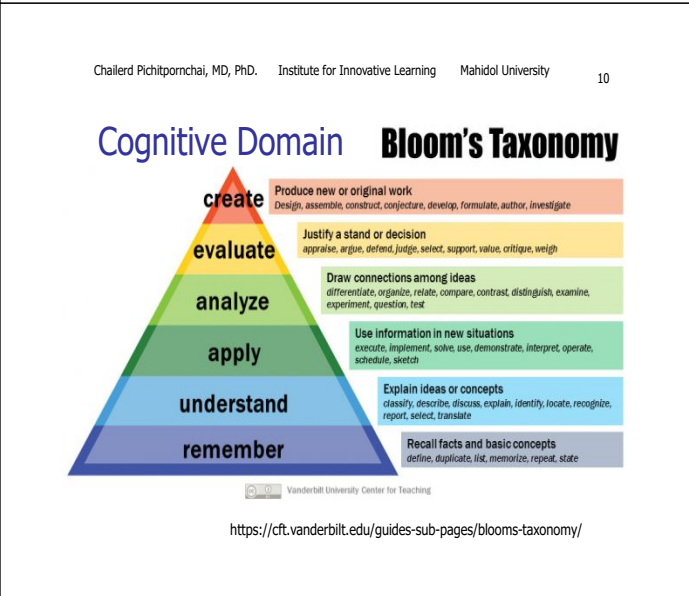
Chailerd Pichitpornchai, MD, PhD. Institute for Innovative Learning Mahidol University 10

Cognitive Domain Bloom's Taxonomy

create
Produce new or original work
Design, assemble, construct, conjecture, develop, formulate, author, investigate

evaluate
Justify a stand or decision
appraise, argue, defend, judge, select, support, value, critique, weigh

analyze
Draw connections among ideas
differentiate, organize, relate, compare, contrast, distinguish, examine, experiment, question, test

apply
Use information in new situations
execute, implement, solve, use, demonstrate, interpret, operate, schedule, sketch

understand
Explain ideas or concepts
classify, describe, discuss, explain, identify, locate, recognize, report, select, translate

remember
Recall facts and basic concepts
define, duplicate, list, memorize, repeat, state

Vanderbilt University Center for Teaching

https://cft.vanderbilt.edu/guides-sub-pages/blooms-taxonomy/